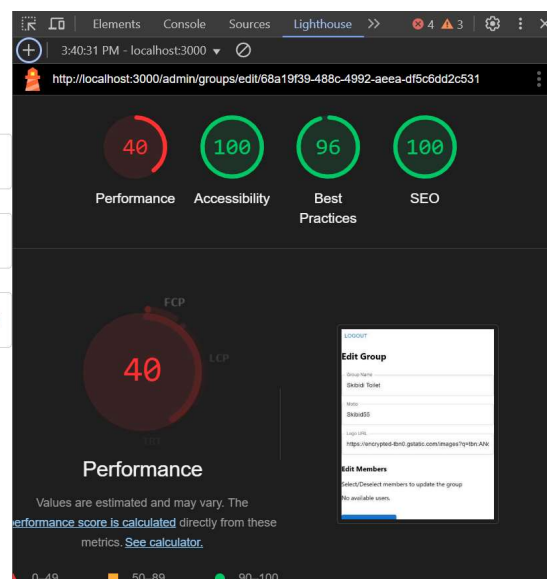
Elements Console Sources Lighthouse >> 4 3

3:40:31 PM - localhost:3000

http://localhost:3000/admin/groups/edit/68a19f39-488c-4992-aeea-df5c6dd2c531

40
Performance

100
Accessibility

96
Best Practices

100
SEO

FCP

LCP

40

TBT

Performance

Values are estimated and may vary. The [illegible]erformance score is calculated directly from these metrics. See calculator.

LOGOUT

Edit Group

Group Name
Skibidi Toilet

Motto
Skibidi55

Logo URL
https://encrypted-tbn0.gstatic.com/images?q=tbn:ANd

Edit Members

Select/Deselect members to update the group

No available users.

0–49 50–89 90–100